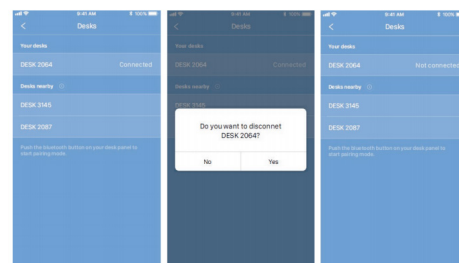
9:41 AM 100%

<

Desks

Your desks

DESK 2064 Connected

Desks nearby

DESK 3145

DESK 2087

Push the bluetooth button on your desk panel to start pairing mode.

9:41 AM 100%

<

Desks

Your desks

DESK 2064 Connected

Desks nearby

DESK 3145

Do you want to disconnect DESK 2064?

No

Yes

9:41 AM 100%

<

Desks

Your desks

DESK 2064 Not connected

Desks nearby

DESK 3145

DESK 2087

Push the bluetooth button on your desk panel to start pairing mode.